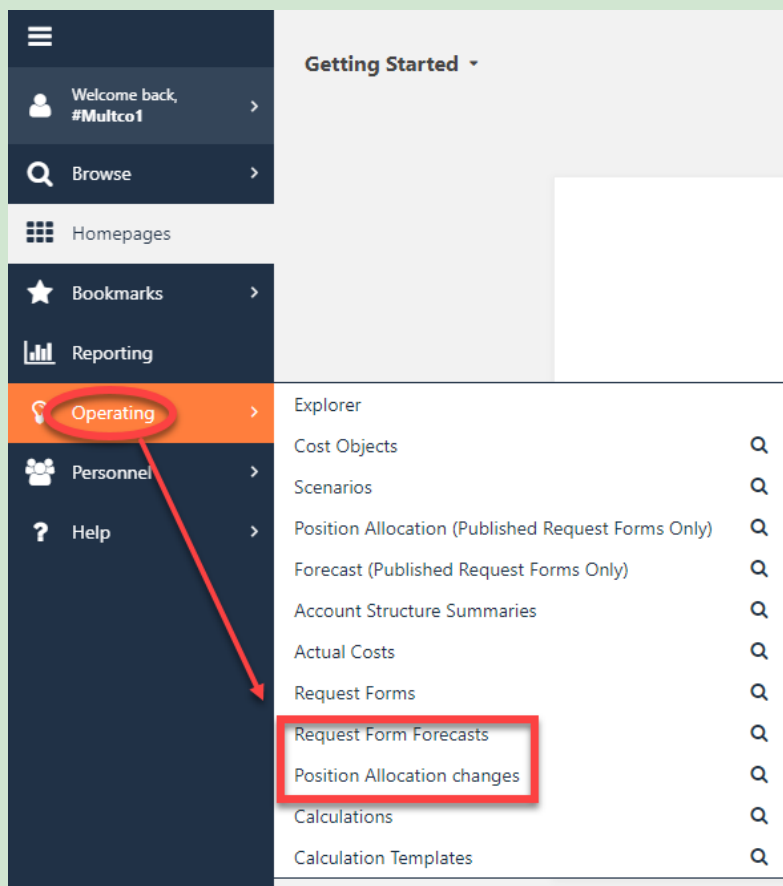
Welcome back,
#Multco1

Browse

Homepages

Bookmarks

Reporting

Operating

Personnel

Help

Getting Started

Explorer
Cost Objects
Scenarios
Position Allocation (Published Request Forms Only)
Forecast (Published Request Forms Only)
Account Structure Summaries
Actual Costs
Request Forms
Request Form Forecasts
Position Allocation changes
Calculations
Calculation Templates